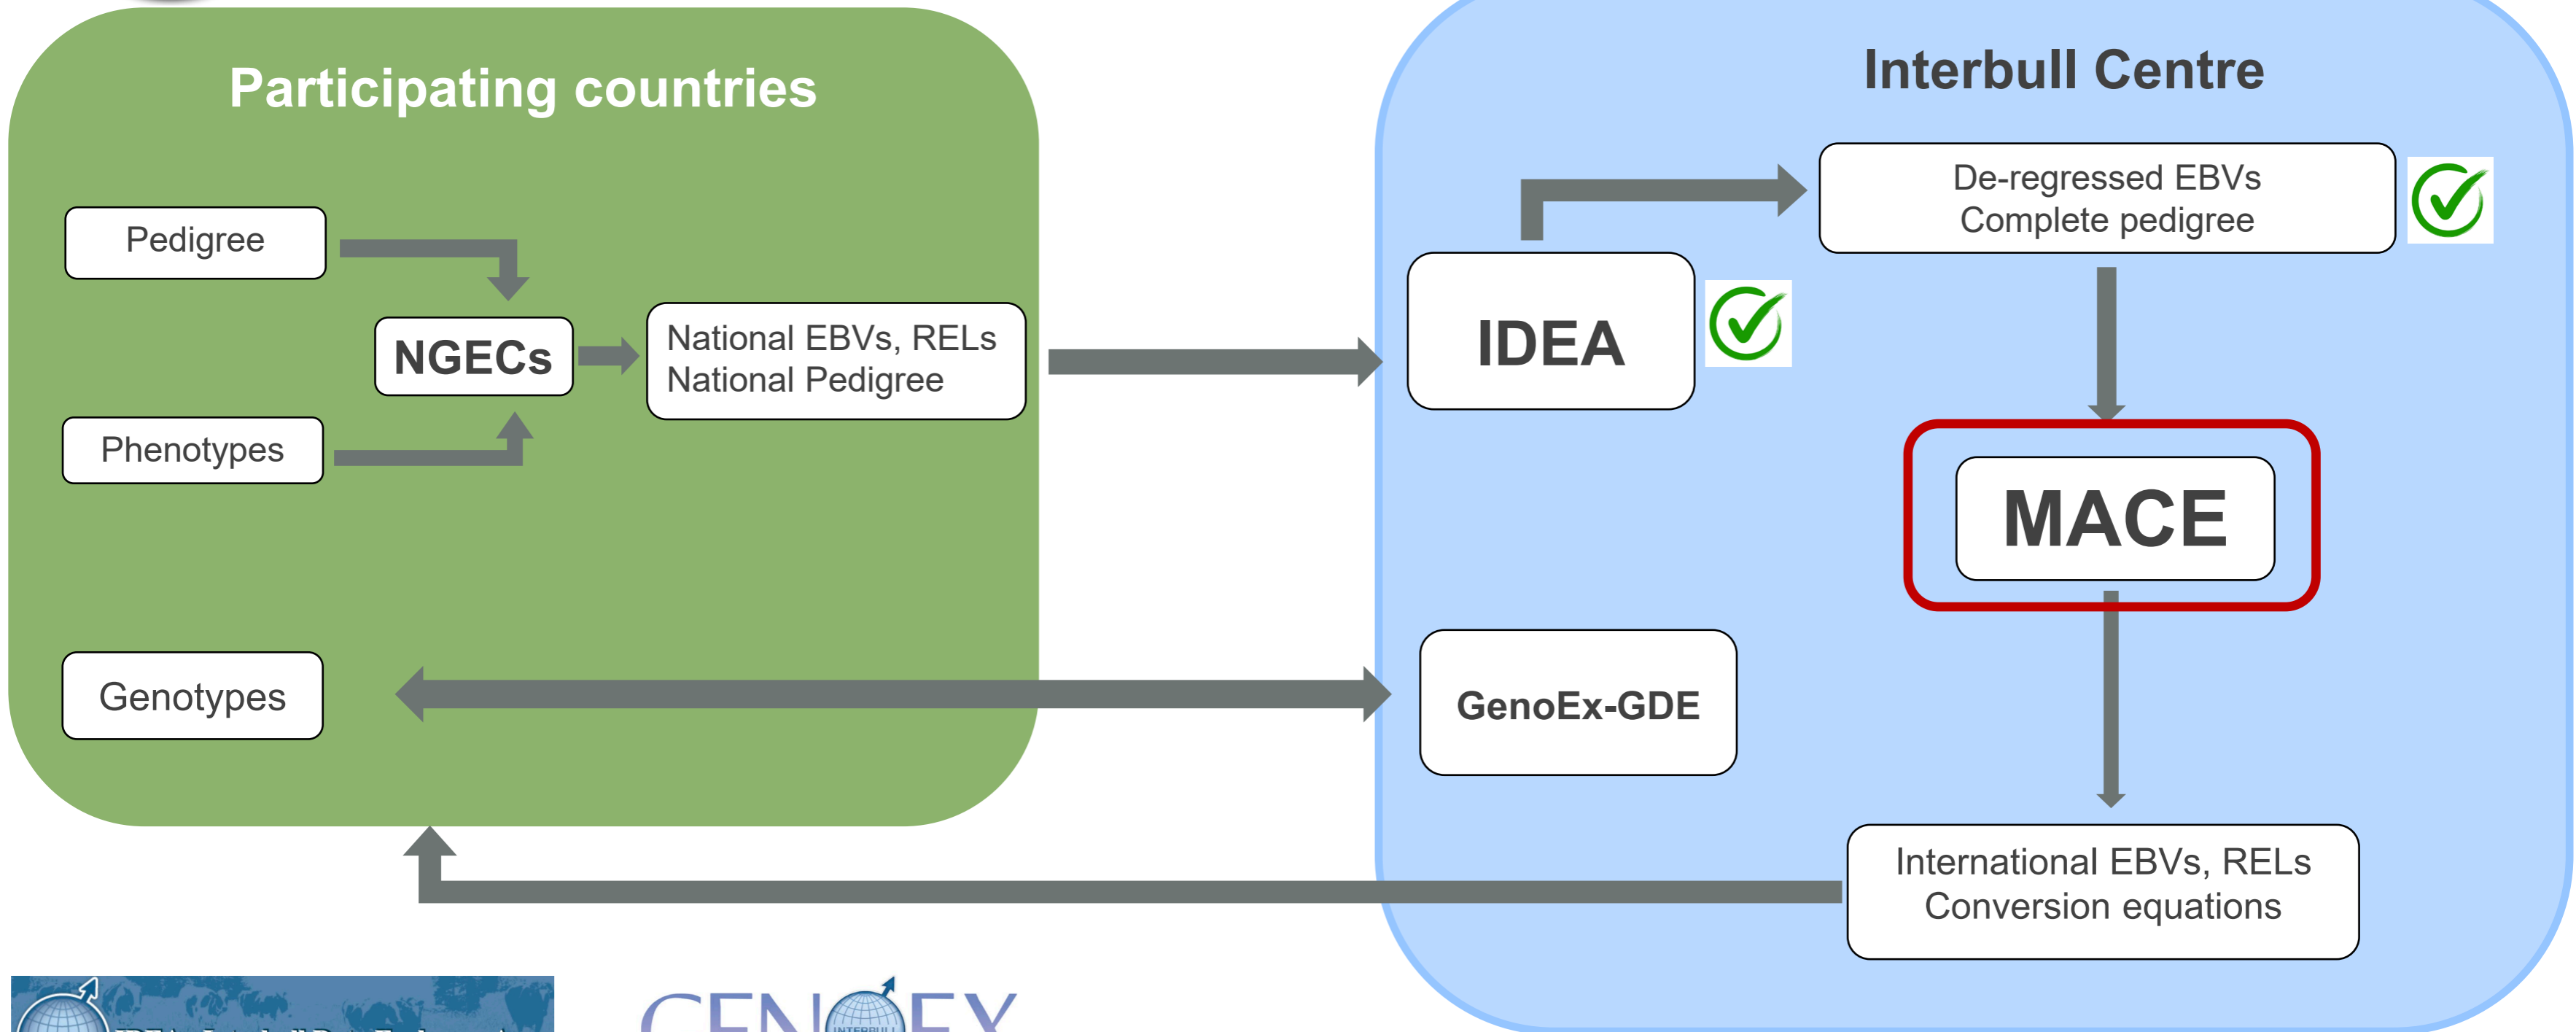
Participating countries

Pedigree

NGECs

National EBVs, RELs
National Pedigree

Phenotypes

Genotypes

Interbull Centre

De-regressed EBVs
Complete pedigree

IDEA

MACE

GenoEx-GDE

International EBVs, RELs
Conversion equations

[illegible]

GENOEX